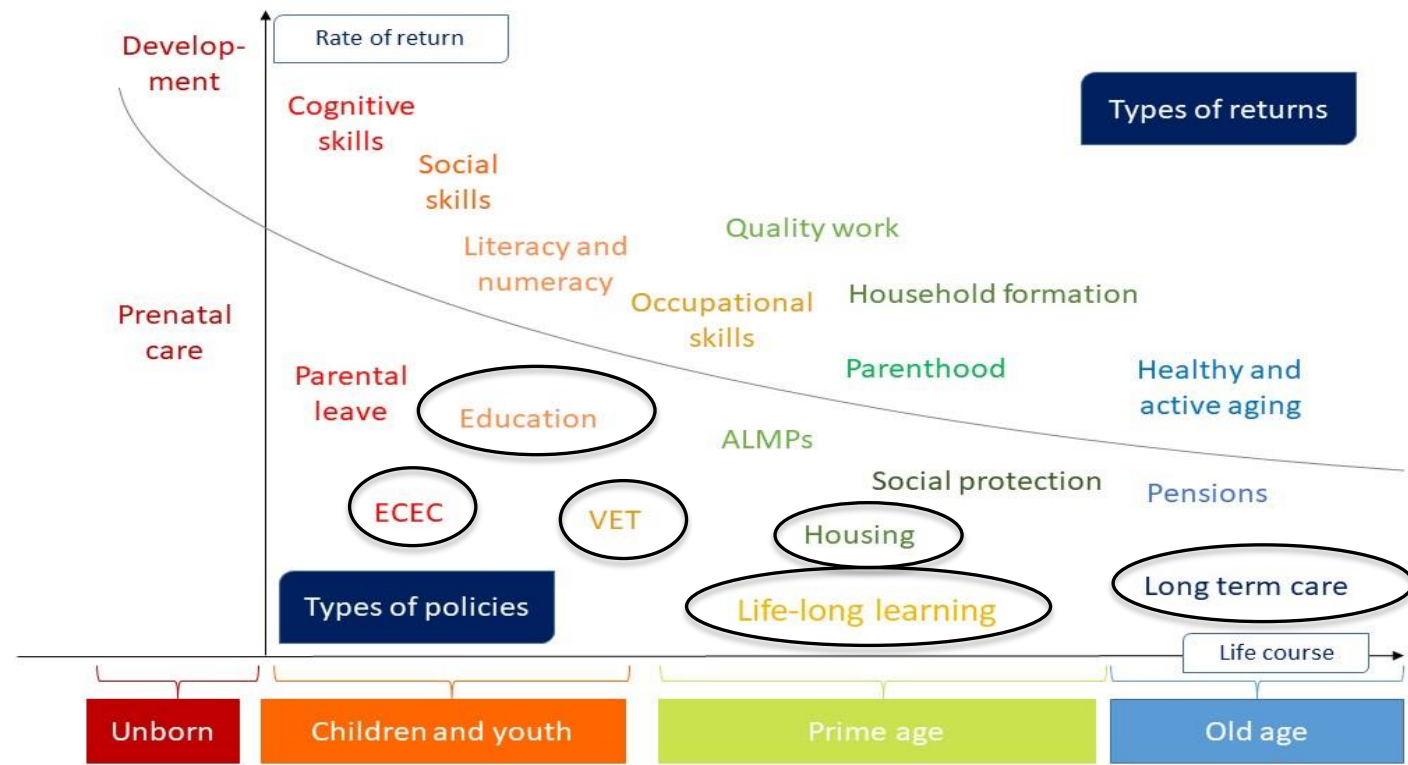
Rate of return

Development

Cognitive skills

Social skills

Types of returns

Literacy and numeracy

Quality work

Occupational skills

Household formation

Prenatal care

Parental leave

Education

Parenthood

Healthy and active aging

ALMPs

Social protection

Pensions

ECEC

VET

Housing

Types of policies

Life-long learning

Long term care

Life course

Unborn

Children and youth

Prime age

Old age